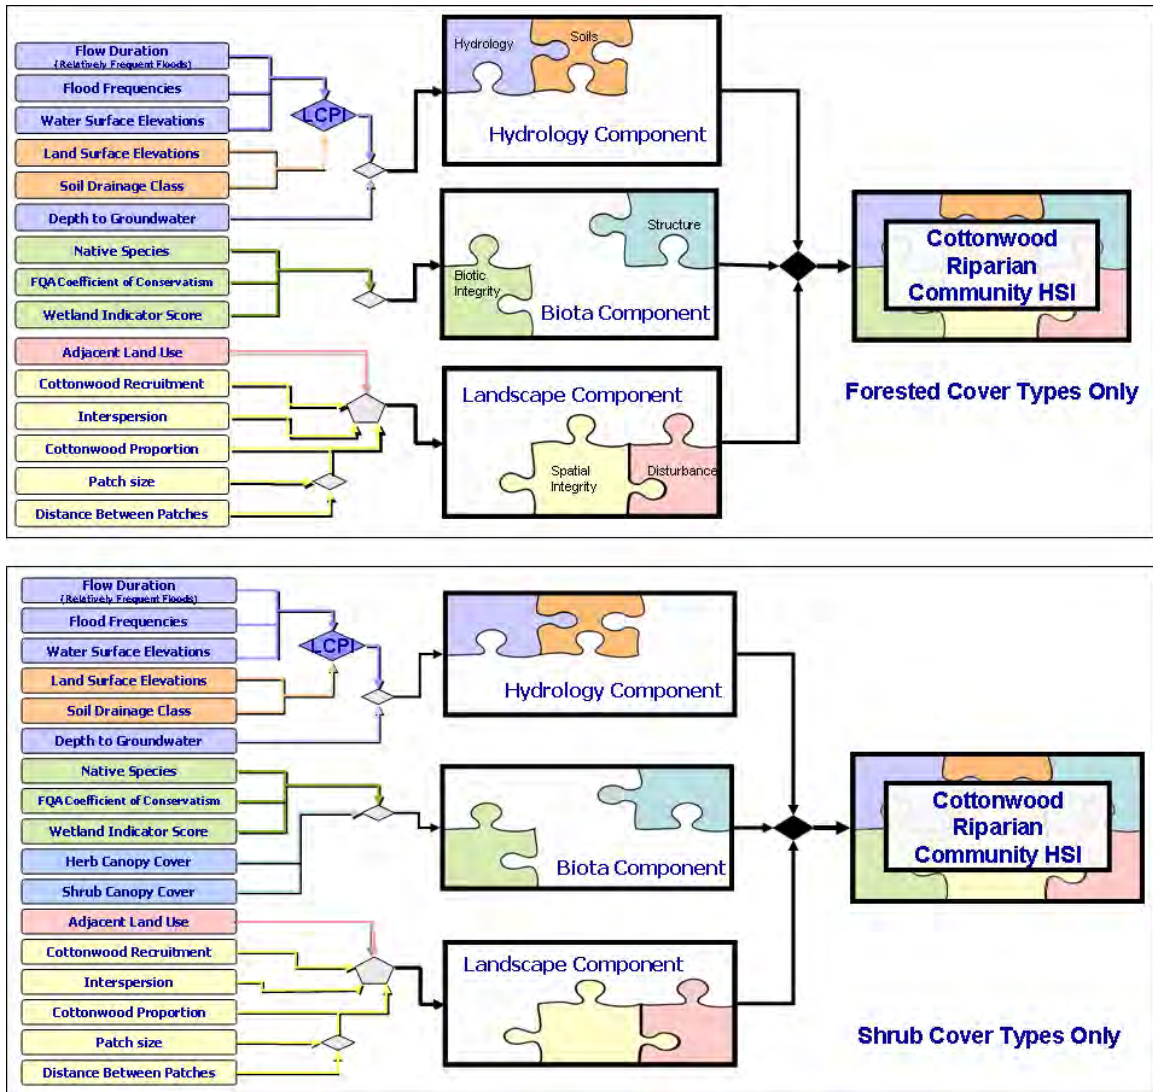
Flow Duration
(Relatively Frequent Floods)
Flood Frequencies
Water Surface Elevations
Land Surface Elevations
Soil Drainage Class
Depth to Groundwater
Native Species
FQA Coefficient of Conservatism
Wetland Indicator Score
Adjacent Land Use
Cottonwood Recruitment
Interspersion
Cottonwood Proportion
Patch size
Distance Between Patches

LCPI

Hydrology
Soils
Hydrology Component

Structure
Biotic Integrity
Biota Component

Landscape Component
Spatial Integrity
Disturbance

Cottonwood Riparian Community HSI

Forested Cover Types Only

Flow Duration
(Relatively Frequent Floods)
Flood Frequencies
Water Surface Elevations
Land Surface Elevations
Soil Drainage Class
Depth to Groundwater
Native Species
FQA Coefficient of Conservatism
Wetland Indicator Score
Herb Canopy Cover
Shrub Canopy Cover
Adjacent Land Use
Cottonwood Recruitment
Interspersion
Cottonwood Proportion
Patch size
Distance Between Patches

LCPI

Hydrology Component

Biota Component

Landscape Component

Cottonwood Riparian Community HSI

Shrub Cover Types Only